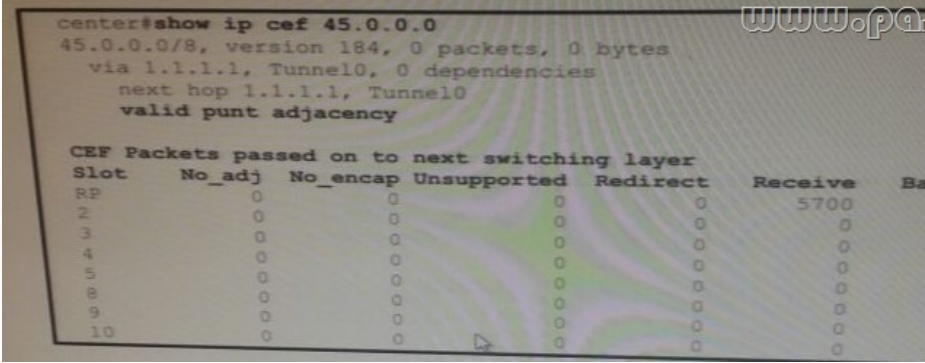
center#show ip cef 45.0.0.0
45.0.0.0/8, version 184, 0 packets, 0 bytes
  via 1.1.1.1, Tunnel0, 0 dependencies
    next hop 1.1.1.1, Tunnel0
    valid punt adjacency

CEF Packets passed on to next switching layer

| Slot | No_adj | No_encap | Unsupported | Redirect | Receive | Ba |
|---|---|---|---|---|---|---|
| RP | 0 | 0 | 0 | 0 | 5700 | |
| 2 | 0 | 0 | 0 | 0 | 0 | |
| 3 | 0 | 0 | 0 | 0 | 0 | |
| 4 | 0 | 0 | 0 | 0 | 0 | |
| 5 | 0 | 0 | 0 | 0 | 0 | |
| 8 | 0 | 0 | 0 | 0 | 0 | |
| 9 | 0 | 0 | 0 | 0 | 0 | |
| 10 | 0 | 0 | 0 | 0 | 0 | |

www.pa